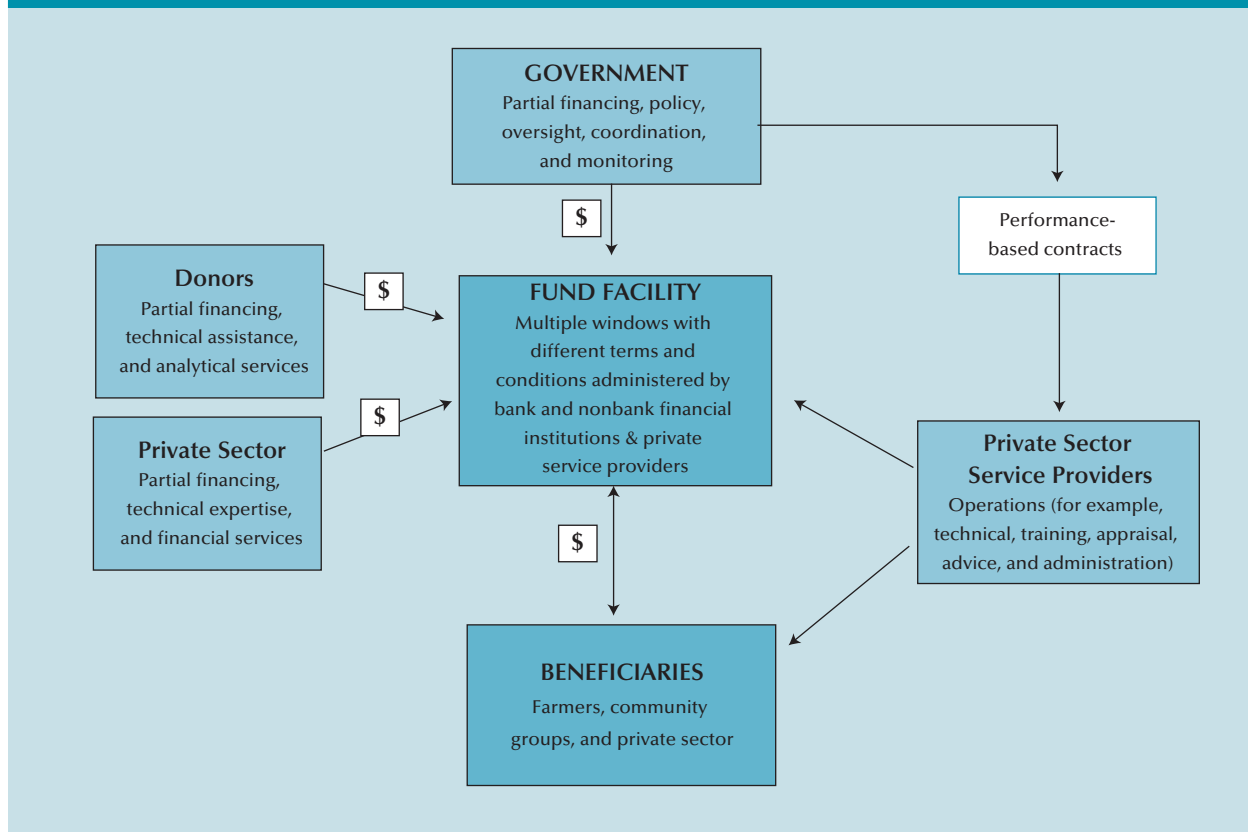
GOVERNMENT
Partial financing, policy, oversight, coordination, and monitoring

$

Performance-based contracts

Donors
Partial financing, technical assistance, and analytical services

$

FUND FACILITY
Multiple windows with different terms and conditions administered by bank and nonbank financial institutions & private service providers

$

Private Sector
Partial financing, technical expertise, and financial services

Private Sector Service Providers
Operations (for example, technical, training, appraisal, advice, and administration)

$

BENEFICIARIES
Farmers, community groups, and private sector